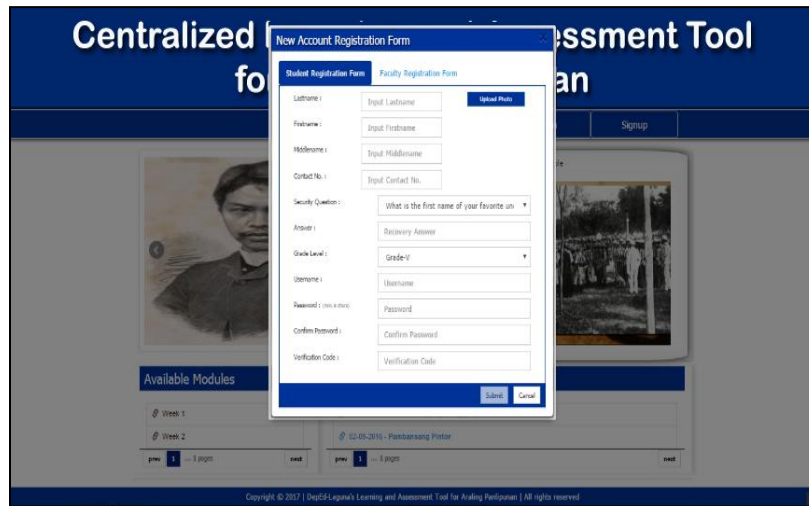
Centralized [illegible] essment Tool fo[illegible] an

Signup

New Account Registration Form

Student Registration Form | Faculty Registration Form

Lastname : Input Lastname
Upload Photo

Firstname : Input Firstname

Middlename : Input Middlename

Contact No. : Input Contact No.

Security Question : What is the first name of your favorite un

Answer : Recovery Answer

Grade Level : Grade-V

Username : Username

Password : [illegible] Password

Confirm Password : Confirm Password

Verification Code : Verification Code

Submit Cancel

Available Modules

Week 1

Week 2

prev 1 ... 3 pages next

02-09-2016 - Pambansang Pintor

prev 1 ... 3 pages next

Copyright © 2017 | DepEd-Laguna's Learning and Assessment Tool for Araling Panlipunan | All rights reserved